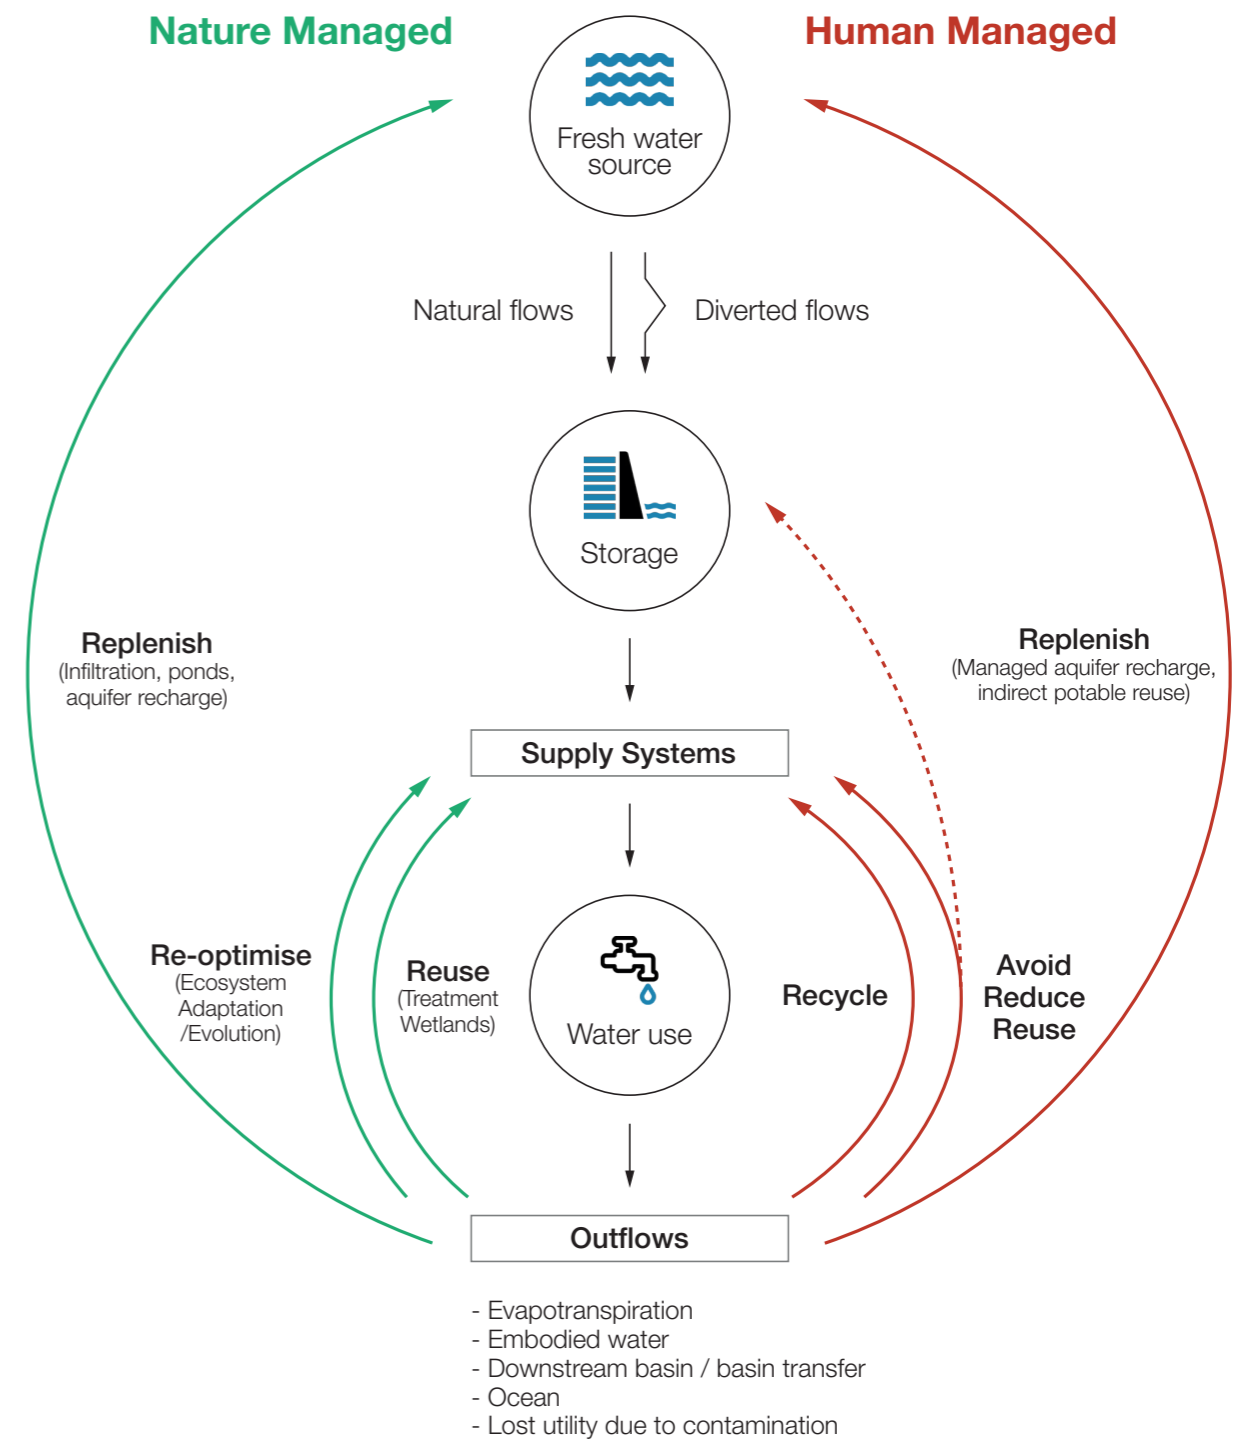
Nature Managed

Human Managed

Fresh water source

Natural flows

Diverted flows

Storage

Replenish
(Infiltration, ponds, aquifer recharge)

Replenish
(Managed aquifer recharge, indirect potable reuse)

Supply Systems

Re-optimise
(Ecosystem Adaptation /Evolution)

Reuse
(Treatment Wetlands)

Water use

Recycle

Avoid
Reduce
Reuse

Outflows

- Evapotranspiration
- Embodied water
- Downstream basin / basin transfer
- Ocean
- Lost utility due to contamination